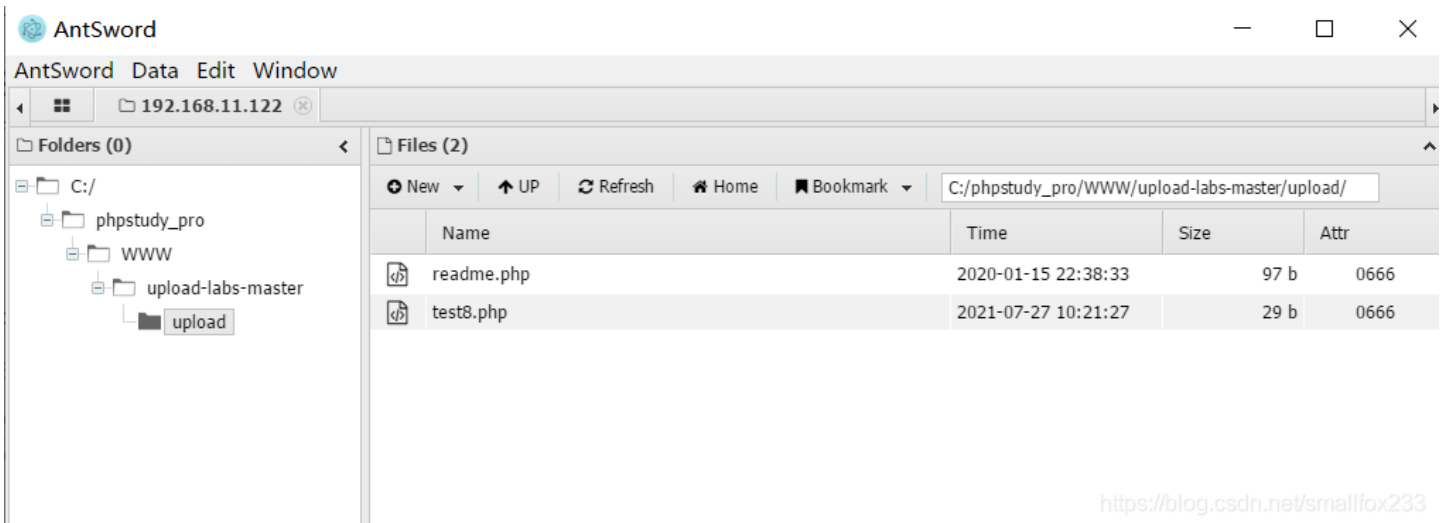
AntSword

AntSword Data Edit Window

192.168.11.122

Folders (0)

C:/
phpstudy_pro
WWW
upload-labs-master
upload

Files (2)

New UP Refresh Home Bookmark C:/phpstudy_pro/WWW/upload-labs-master/upload/

| Name | Time | Size | Attr |
|---|---|---|---|
| readme.php | 2020-01-15 22:38:33 | 97 b | 0666 |
| test8.php | 2021-07-27 10:21:27 | 29 b | 0666 |

https://blog.csdn.net/smallfox233